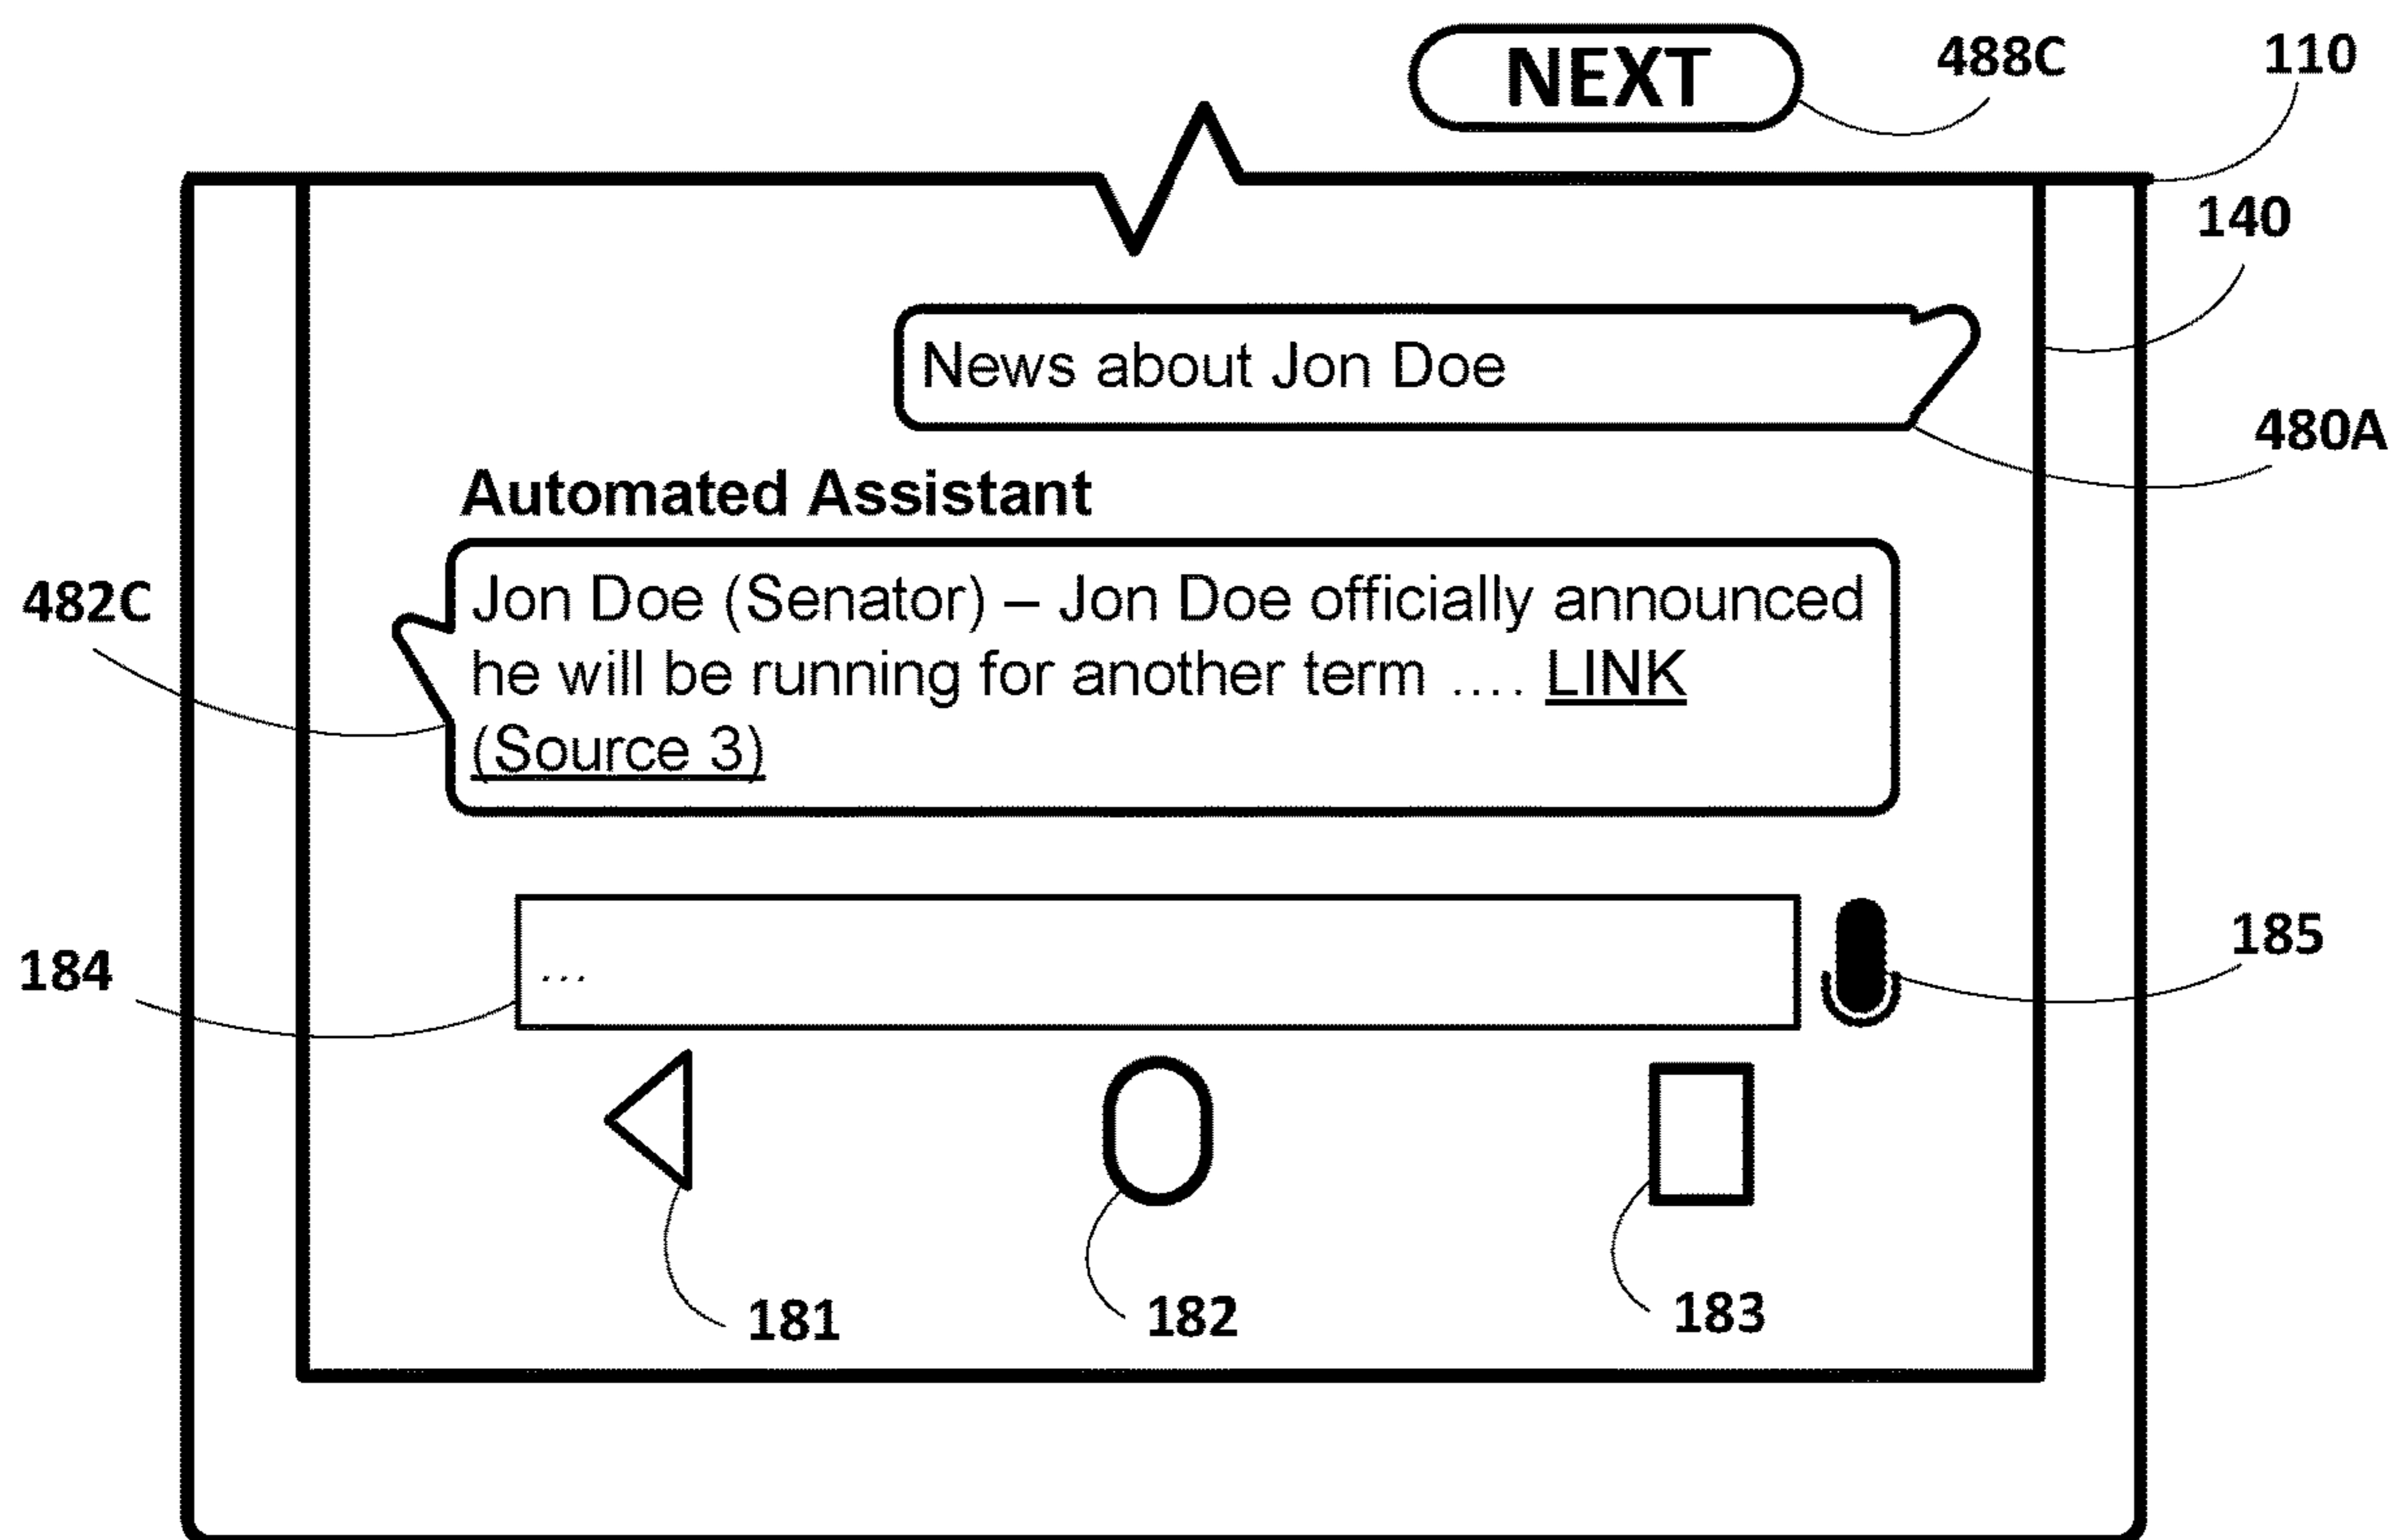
NEXT

488C

110

140

News about Jon Doe

480A

Automated Assistant

482C

Jon Doe (Senator) – Jon Doe officially announced he will be running for another term .... LINK (Source 3)

184

...

185

181

182

183